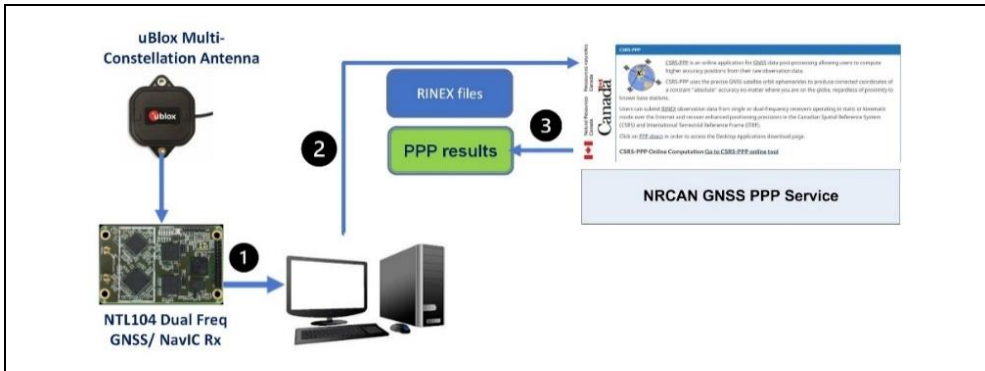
uBlox Multi-Constellation Antenna

ublox

NTL104 Dual Freq GNSS/ NavIC Rx

1

2

RINEX files

3

PPP results

CSRS-PPP

Natural Resources Canada

Ressources naturelles Canada

Canada

CSRS-PPP is an online application for GNSS data post-processing allowing users to compute higher accuracy positions from their raw observation data.

CSRS-PPP uses the precise GNSS satellite orbit ephemerides to produce corrected coordinates of a constant "absolute" accuracy no matter where you are on the globe, regardless of proximity to known base stations.

Users can submit RINEX observation data from single or dual-frequency receivers operating in static or kinematic mode over the Internet and recover enhanced positioning precisions in the Canadian Spatial Reference System (CSRS) and International Terrestrial Reference Frame (ITRF).

Click on PPP direct in order to access the Desktop Applications download page.

CSRS-PPP Online Computation Go to CSRS-PPP online tool

NRCAN GNSS PPP Service